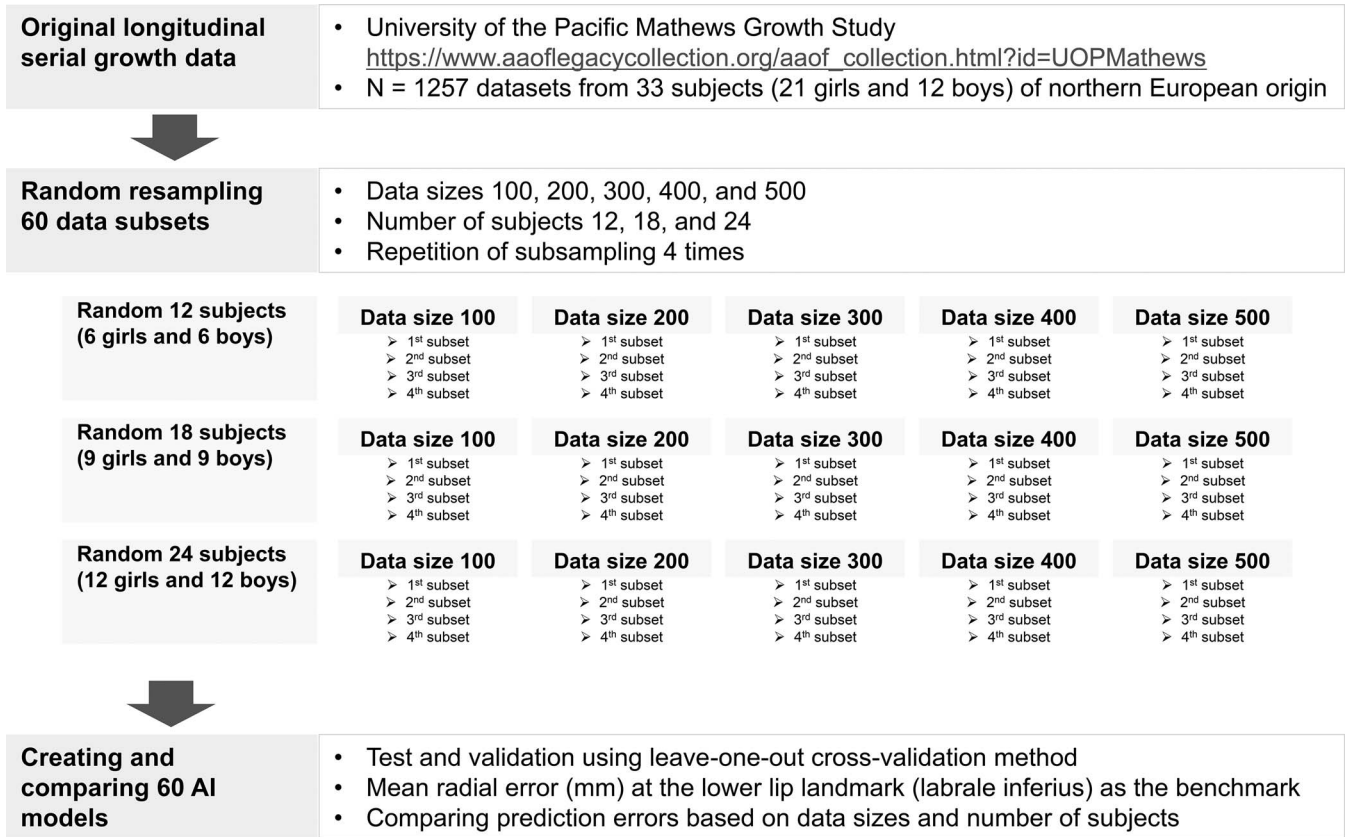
Original longitudinal serial growth data

• University of the Pacific Mathews Growth Study https://www.aaoflegacycollection.org/aaof_collection.html?id=UOPMathews
• N = 1257 datasets from 33 subjects (21 girls and 12 boys) of northern European origin

Random resampling 60 data subsets

• Data sizes 100, 200, 300, 400, and 500
• Number of subjects 12, 18, and 24
• Repetition of subsampling 4 times

Random 12 subjects (6 girls and 6 boys)

Data size 100
➢ 1$^{st}$ subset
➢ 2$^{nd}$ subset
➢ 3$^{rd}$ subset
➢ 4$^{th}$ subset

Data size 200
➢ 1$^{st}$ subset
➢ 2$^{nd}$ subset
➢ 3$^{rd}$ subset
➢ 4$^{th}$ subset

Data size 300
➢ 1$^{st}$ subset
➢ 2$^{nd}$ subset
➢ 3$^{rd}$ subset
➢ 4$^{th}$ subset

Data size 400
➢ 1$^{st}$ subset
➢ 2$^{nd}$ subset
➢ 3$^{rd}$ subset
➢ 4$^{th}$ subset

Data size 500
➢ 1$^{st}$ subset
➢ 2$^{nd}$ subset
➢ 3$^{rd}$ subset
➢ 4$^{th}$ subset

Random 18 subjects (9 girls and 9 boys)

Data size 100
➢ 1$^{st}$ subset
➢ 2$^{nd}$ subset
➢ 3$^{rd}$ subset
➢ 4$^{th}$ subset

Data size 200
➢ 1$^{st}$ subset
➢ 2$^{nd}$ subset
➢ 3$^{rd}$ subset
➢ 4$^{th}$ subset

Data size 300
➢ 1$^{st}$ subset
➢ 2$^{nd}$ subset
➢ 3$^{rd}$ subset
➢ 4$^{th}$ subset

Data size 400
➢ 1$^{st}$ subset
➢ 2$^{nd}$ subset
➢ 3$^{rd}$ subset
➢ 4$^{th}$ subset

Data size 500
➢ 1$^{st}$ subset
➢ 2$^{nd}$ subset
➢ 3$^{rd}$ subset
➢ 4$^{th}$ subset

Random 24 subjects (12 girls and 12 boys)

Data size 100
➢ 1$^{st}$ subset
➢ 2$^{nd}$ subset
➢ 3$^{rd}$ subset
➢ 4$^{th}$ subset

Data size 200
➢ 1$^{st}$ subset
➢ 2$^{nd}$ subset
➢ 3$^{rd}$ subset
➢ 4$^{th}$ subset

Data size 300
➢ 1$^{st}$ subset
➢ 2$^{nd}$ subset
➢ 3$^{rd}$ subset
➢ 4$^{th}$ subset

Data size 400
➢ 1$^{st}$ subset
➢ 2$^{nd}$ subset
➢ 3$^{rd}$ subset
➢ 4$^{th}$ subset

Data size 500
➢ 1$^{st}$ subset
➢ 2$^{nd}$ subset
➢ 3$^{rd}$ subset
➢ 4$^{th}$ subset

Creating and comparing 60 AI models

• Test and validation using leave-one-out cross-validation method
• Mean radial error (mm) at the lower lip landmark (labrale inferius) as the benchmark
• Comparing prediction errors based on data sizes and number of subjects